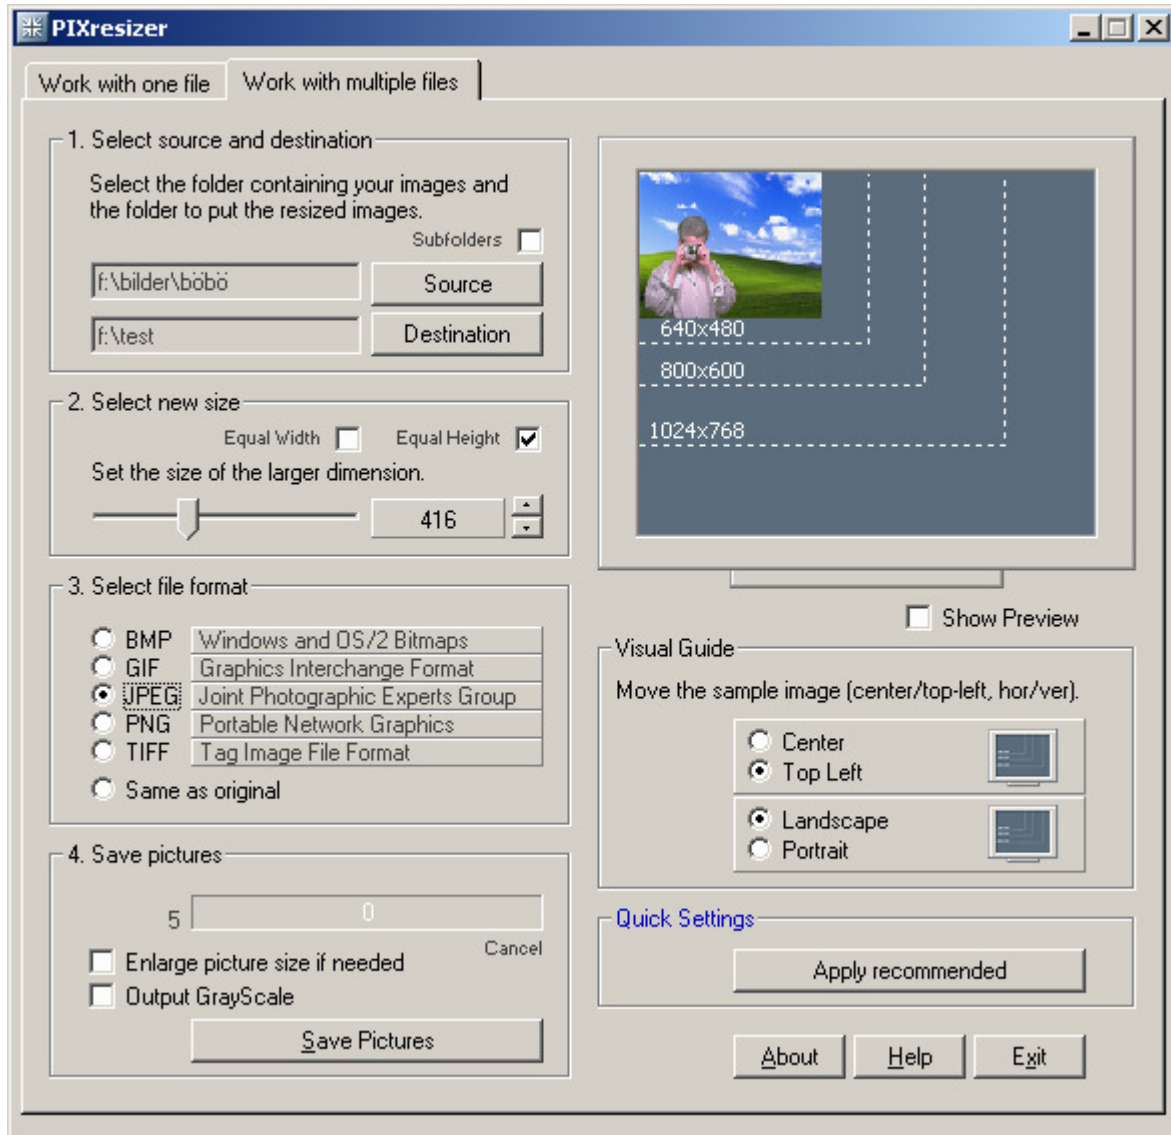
PIXresizer

Work with one file | Work with multiple files

1. Select source and destination

Select the folder containing your images and the folder to put the resized images.

Subfolders

f:\bilder\böbö

Source

f:\test

Destination

2. Select new size

Equal Width

Equal Height

Set the size of the larger dimension.

416

3. Select file format

BMP Windows and OS/2 Bitmaps
GIF Graphics Interchange Format
JPEG Joint Photographic Experts Group
PNG Portable Network Graphics
TIFF Tag Image File Format
Same as original

4. Save pictures

5

0

Cancel

Enlarge picture size if needed

Output GrayScale

Save Pictures

640x480

800x600

1024x768

Show Preview

Visual Guide

Move the sample image (center/top-left, hor/ver).

Center
Top Left

Landscape
Portrait

Quick Settings

Apply recommended

About

Help

Exit